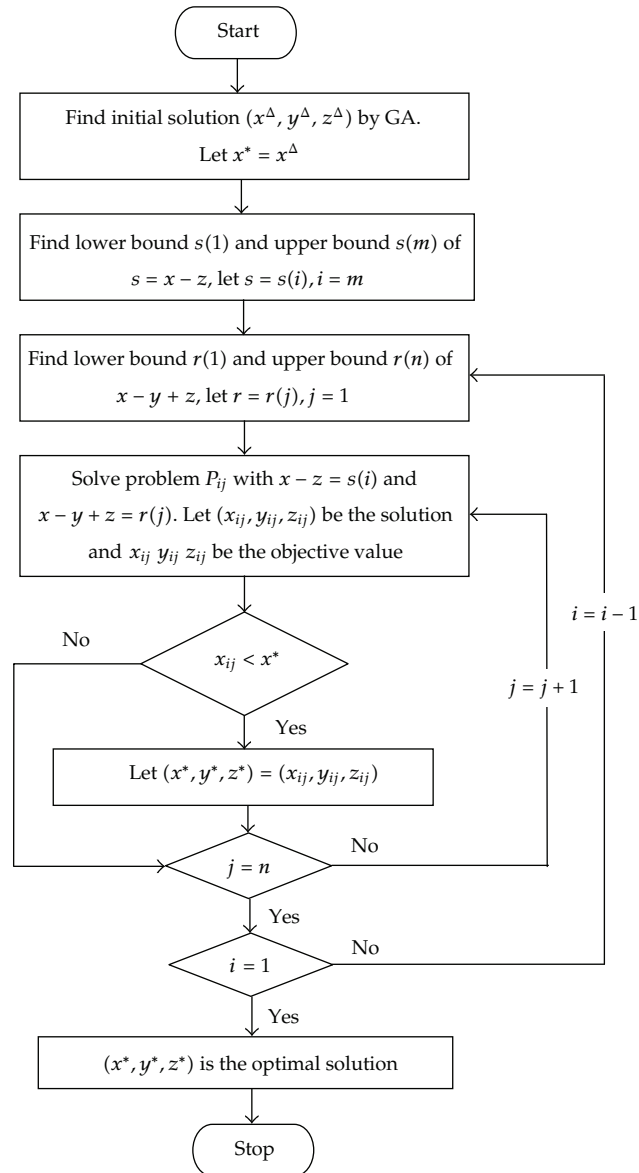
Start

Find initial solution $(x^{\Delta}, y^{\Delta}, z^{\Delta})$ by GA. Let $x^* = x^{\Delta}$

Find lower bound $s(1)$ and upper bound $s(m)$ of $s = x - z$, let $s = s(i), i = m$

Find lower bound $r(1)$ and upper bound $r(n)$ of $x - y + z$, let $r = r(j), j = 1$

Solve problem $P_{ij}$ with $x - z = s(i)$ and $x - y + z = r(j)$. Let $(x_{ij}, y_{ij}, z_{ij})$ be the solution and $x_{ij}\ y_{ij}\ z_{ij}$ be the objective value

$i = i - 1$

No

$x_{ij} < x^*$

$j = j + 1$

Yes

Let $(x^*, y^*, z^*) = (x_{ij}, y_{ij}, z_{ij})$

No

$j = n$

Yes

No

$i = 1$

Yes

$(x^*, y^*, z^*)$ is the optimal solution

Stop